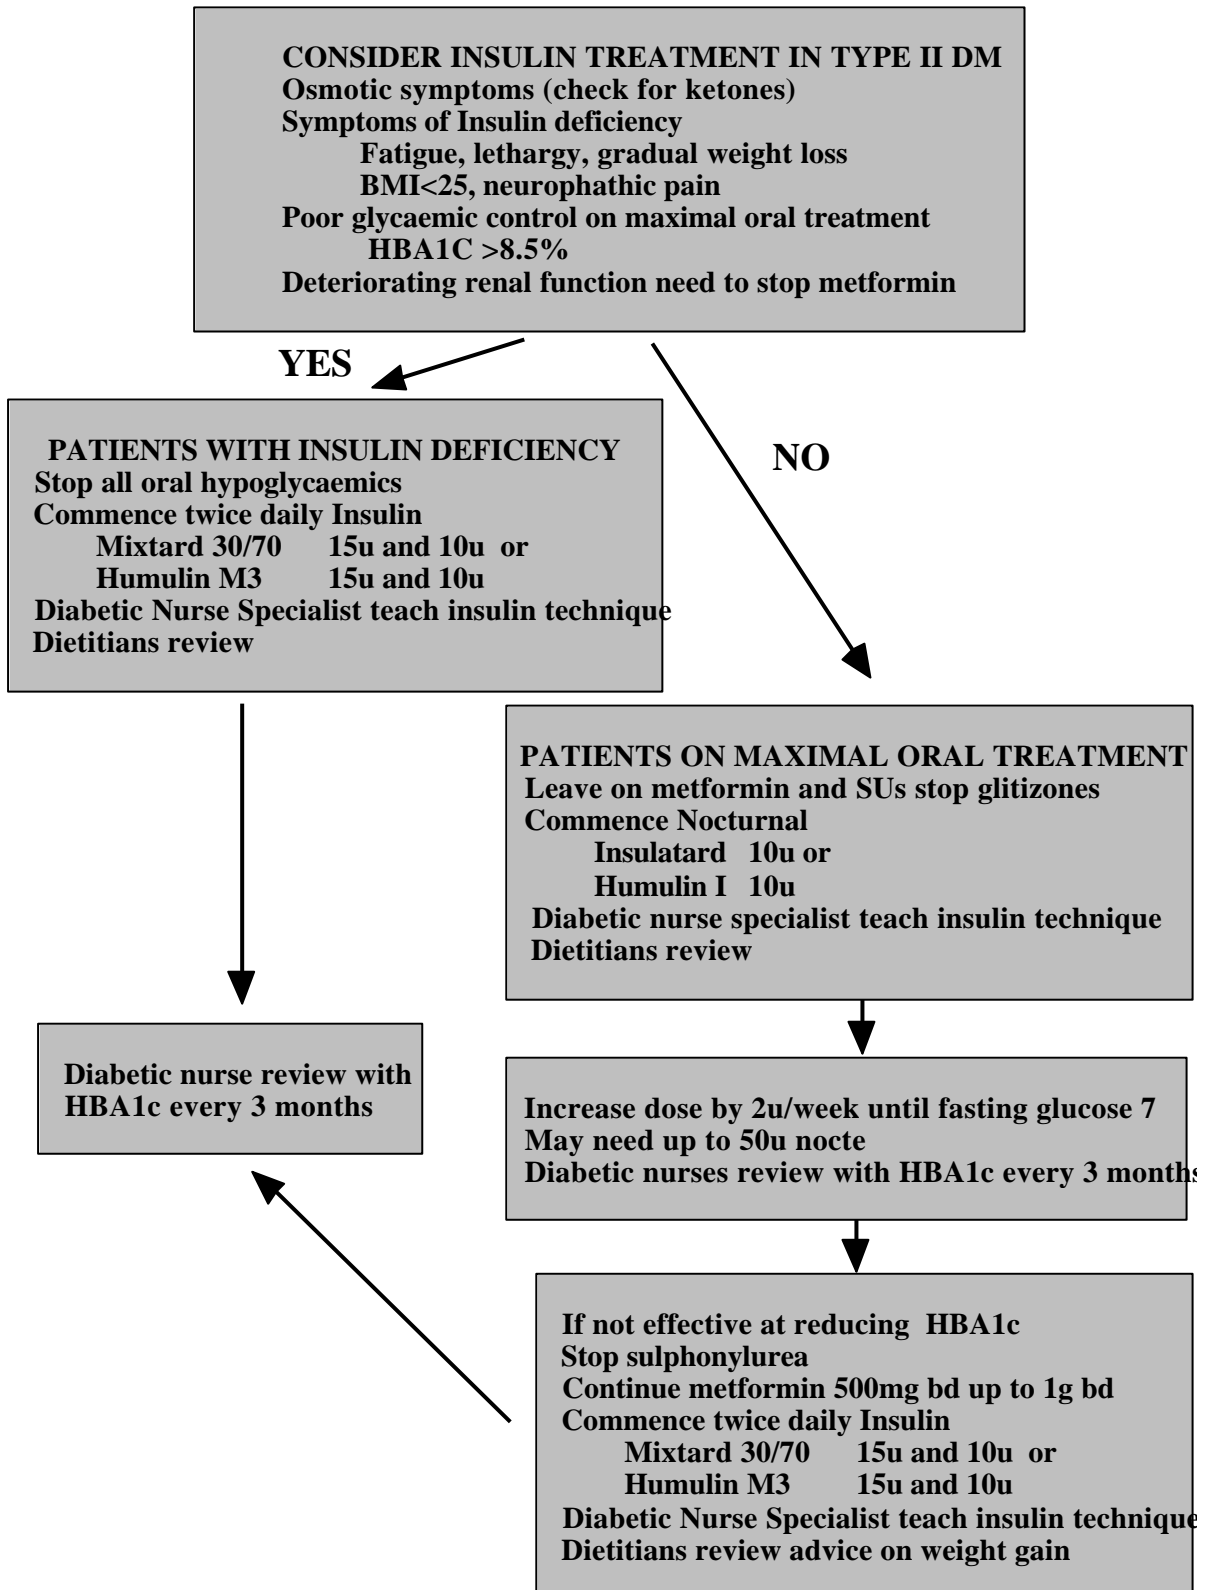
CONSIDER INSULIN TREATMENT IN TYPE II DM
Osmotic symptoms (check for ketones)
Symptoms of Insulin deficiency
Fatigue, lethargy, gradual weight loss
BMI<25, neurophathic pain
Poor glycaemic control on maximal oral treatment
HBA1C >8.5%
Deteriorating renal function need to stop metformin

YES

NO

PATIENTS WITH INSULIN DEFICIENCY
Stop all oral hypoglycaemics
Commence twice daily Insulin
Mixtard 30/70 15u and 10u or
Humulin M3 15u and 10u
Diabetic Nurse Specialist teach insulin technique
Dietitians review

PATIENTS ON MAXIMAL ORAL TREATMENT
Leave on metformin and SUs stop glitizones
Commence Nocturnal
Insulatard 10u or
Humulin I 10u
Diabetic nurse specialist teach insulin technique
Dietitians review

Diabetic nurse review with HBA1c every 3 months

Increase dose by 2u/week until fasting glucose 7
May need up to 50u nocte
Diabetic nurses review with HBA1c every 3 months

If not effective at reducing HBA1c
Stop sulphonylurea
Continue metformin 500mg bd up to 1g bd
Commence twice daily Insulin
Mixtard 30/70 15u and 10u or
Humulin M3 15u and 10u
Diabetic Nurse Specialist teach insulin technique
Dietitians review advice on weight gain